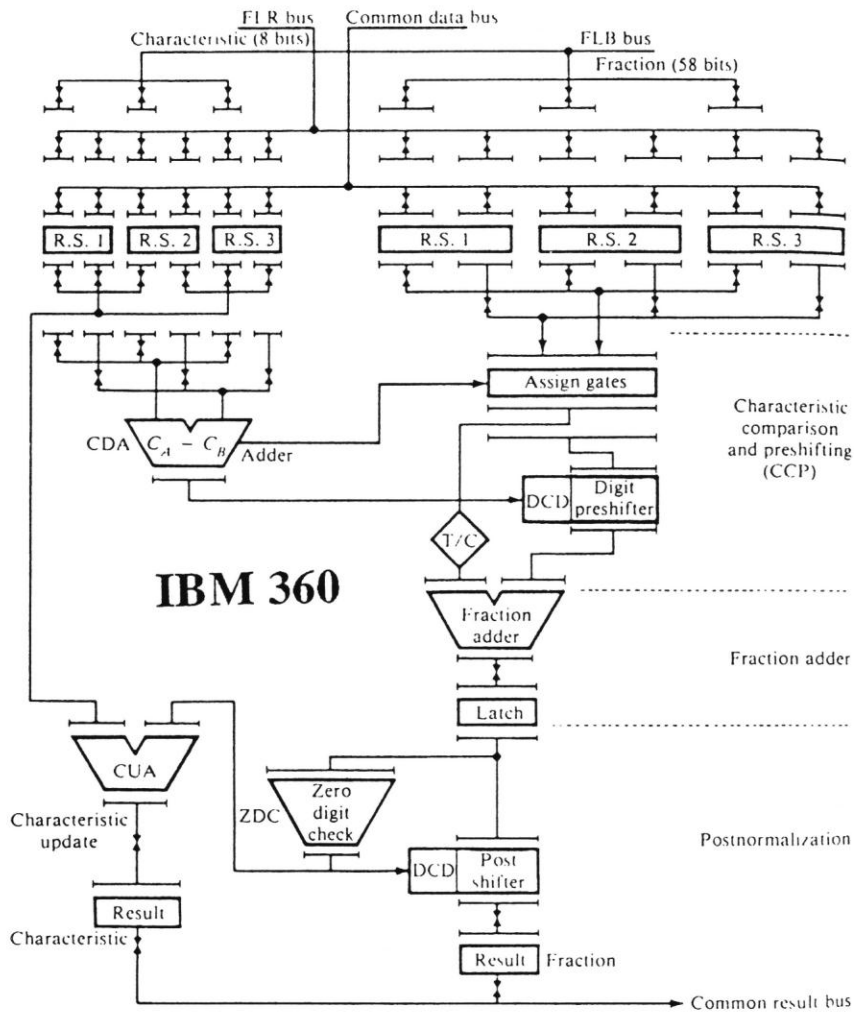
FLR bus
Common data bus
Characteristic (8 bits)
FLB bus
Fraction (58 bits)

R.S. 1
R.S. 2
R.S. 3
R.S. 1
R.S. 2
R.S. 3

Assign gates

CDA $C_A - C_B$ Adder

Characteristic comparison and preshifting (CCP)

DCD
Digit preshifter

T/C

IBM 360

Fraction adder

Fraction adder

Latch

CUA

Characteristic update

ZDC
Zero digit check

Postnormalization

DCD
Post shifter

Result
Characteristic

Result
Fraction

Common result bus